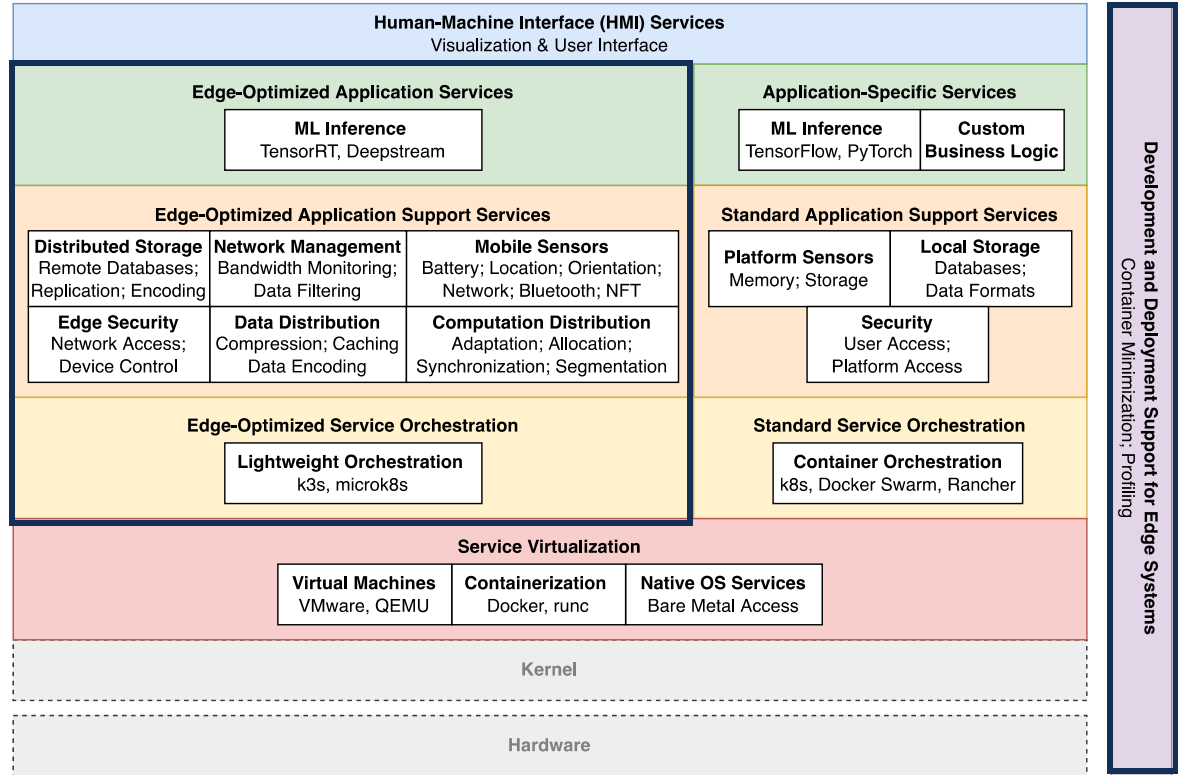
Human-Machine Interface (HMI) Services
Visualization & User Interface

Edge-Optimized Application Services

ML Inference
TensorRT, Deepstream

Application-Specific Services

ML Inference
TensorFlow, PyTorch

Custom Business Logic

Edge-Optimized Application Support Services

Distributed Storage
Remote Databases; Replication; Encoding

Network Management
Bandwidth Monitoring; Data Filtering

Mobile Sensors
Battery; Location; Orientation; Network; Bluetooth; NFT

Edge Security
Network Access; Device Control

Data Distribution
Compression; Caching Data Encoding

Computation Distribution
Adaptation; Allocation; Synchronization; Segmentation

Standard Application Support Services

Platform Sensors
Memory; Storage

Local Storage
Databases; Data Formats

Security
User Access; Platform Access

Edge-Optimized Service Orchestration

Lightweight Orchestration
k3s, microk8s

Standard Service Orchestration

Container Orchestration
k8s, Docker Swarm, Rancher

Service Virtualization

Virtual Machines
VMware, QEMU

Containerization
Docker, runc

Native OS Services
Bare Metal Access

Kernel

Hardware

Development and Deployment Support for Edge Systems
Container Minimization; Profiling